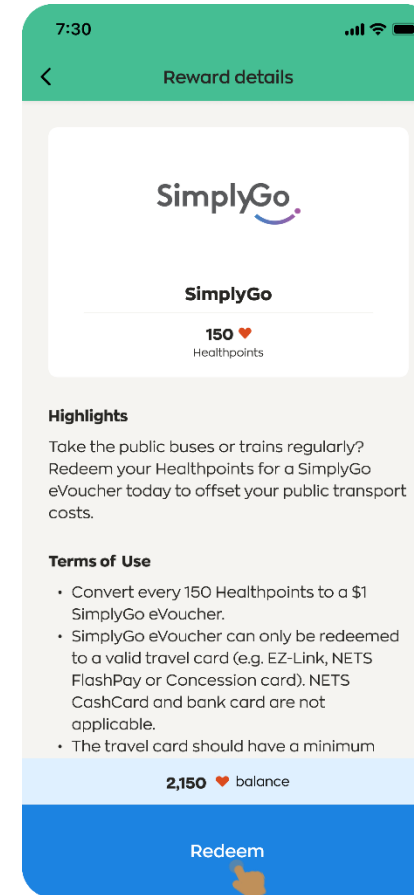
7:30

<

Reward details

SimplyGo

SimplyGo

150 ♥
Healthpoints

Highlights

Take the public buses or trains regularly? Redeem your Healthpoints for a SimplyGo eVoucher today to offset your public transport costs.

Terms of Use

- Convert every 150 Healthpoints to a $1 SimplyGo eVoucher.
- SimplyGo eVoucher can only be redeemed to a valid travel card (e.g. EZ-Link, NETS FlashPay or Concession card). NETS CashCard and bank card are not applicable.
- The travel card should have a minimum

2,150 ♥ balance

Redeem